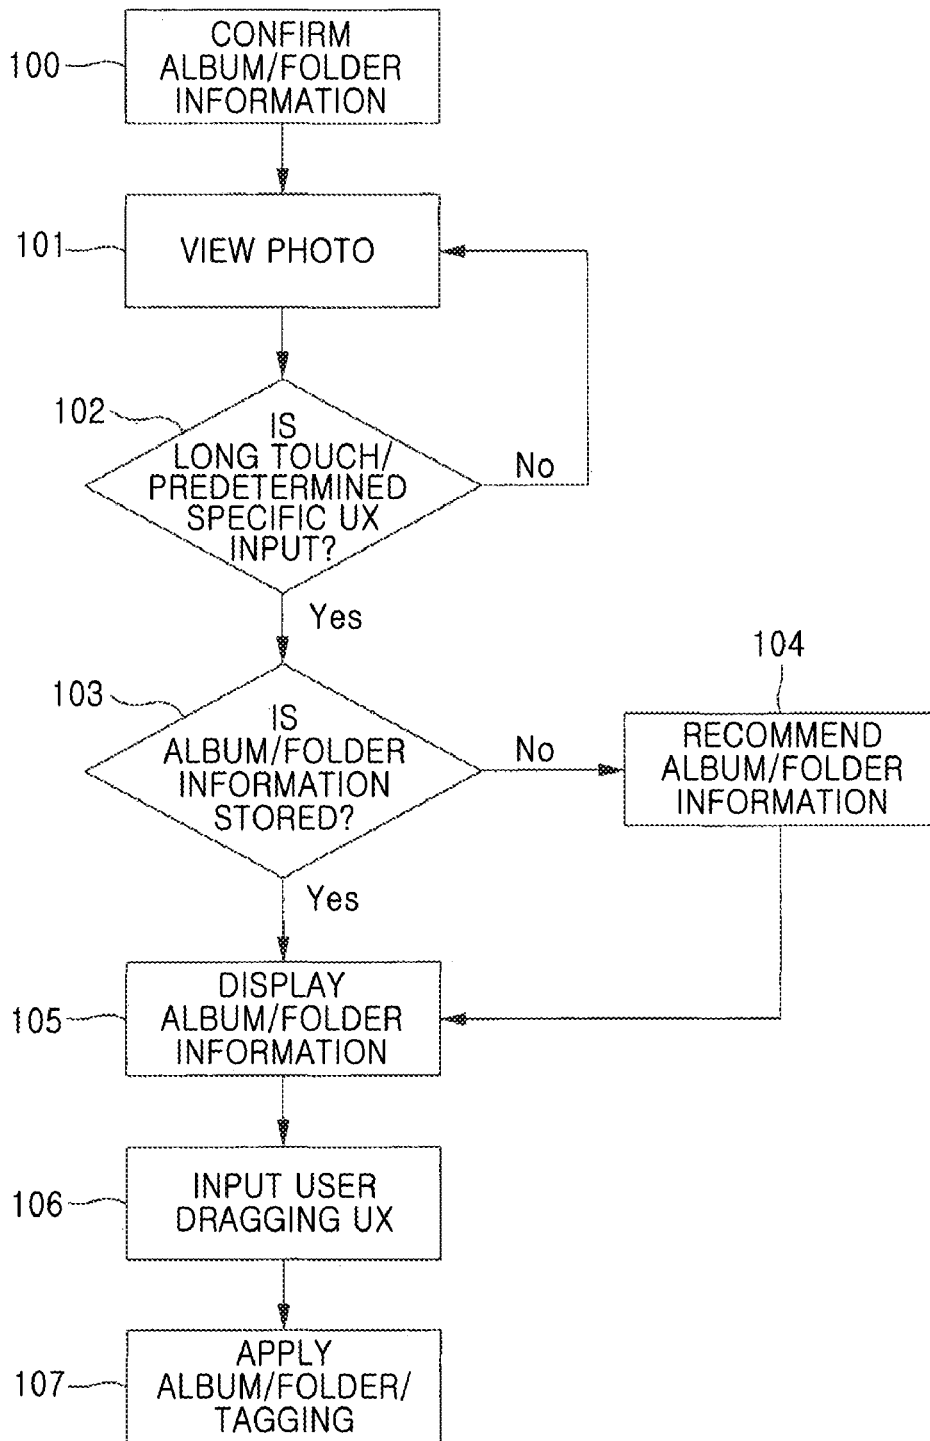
100
CONFIRM ALBUM/FOLDER INFORMATION

101
VIEW PHOTO

102
IS LONG TOUCH/ PREDETERMINED SPECIFIC UX INPUT?

No

Yes

104

103
IS ALBUM/FOLDER INFORMATION STORED?

No

RECOMMEND ALBUM/FOLDER INFORMATION

Yes

105
DISPLAY ALBUM/FOLDER INFORMATION

106
INPUT USER DRAGGING UX

107
APPLY ALBUM/FOLDER/ TAGGING